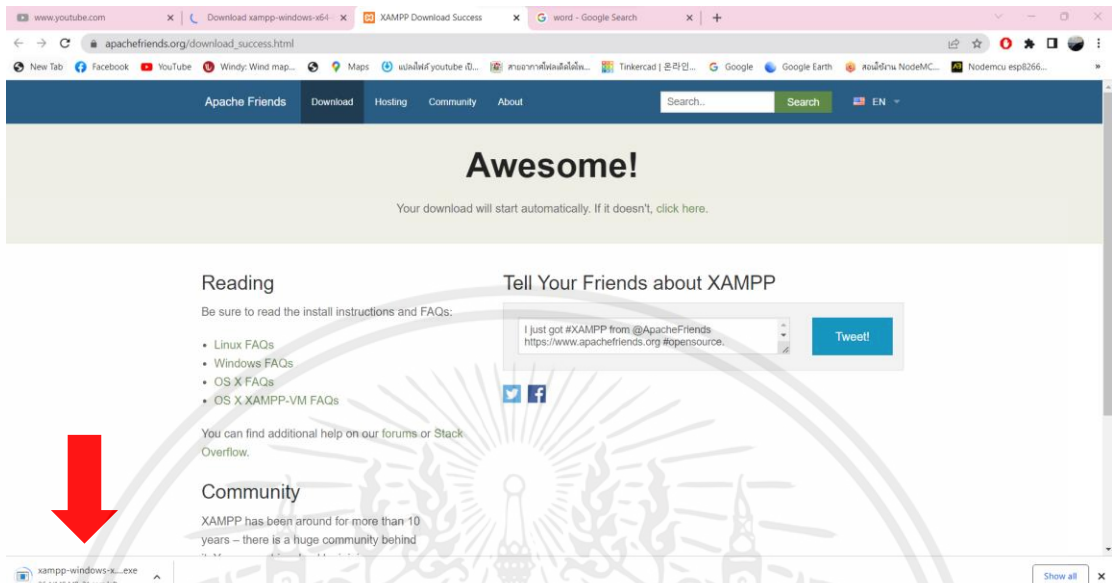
www.youtube.com
Download xampp-windows-x64-
XAMPP Download Success
word - Google Search

apachefriends.org/download_success.html

New Tab Facebook YouTube Windy: Wind map... Maps แปลไฟล์ youtube เป็... สายอากาศไฟลต์ไฟล์... Tinkercad | 온라인... Google Google Earth สอนใช้งาน NodeMC... Nodemcu esp8266...

Apache Friends Download Hosting Community About Search.. Search EN

Awesome!

Your download will start automatically. If it doesn't, click here.

Reading

Be sure to read the install instructions and FAQs:

- Linux FAQs
- Windows FAQs
- OS X FAQs
- OS X XAMPP-VM FAQs

You can find additional help on our forums or Stack Overflow.

Community

XAMPP has been around for more than 10 years – there is a huge community behind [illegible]

Tell Your Friends about XAMPP

I just got #XAMPP from @ApacheFriends https://www.apachefriends.org #opensource.

Tweet!

xampp-windows-x....exe

Show all